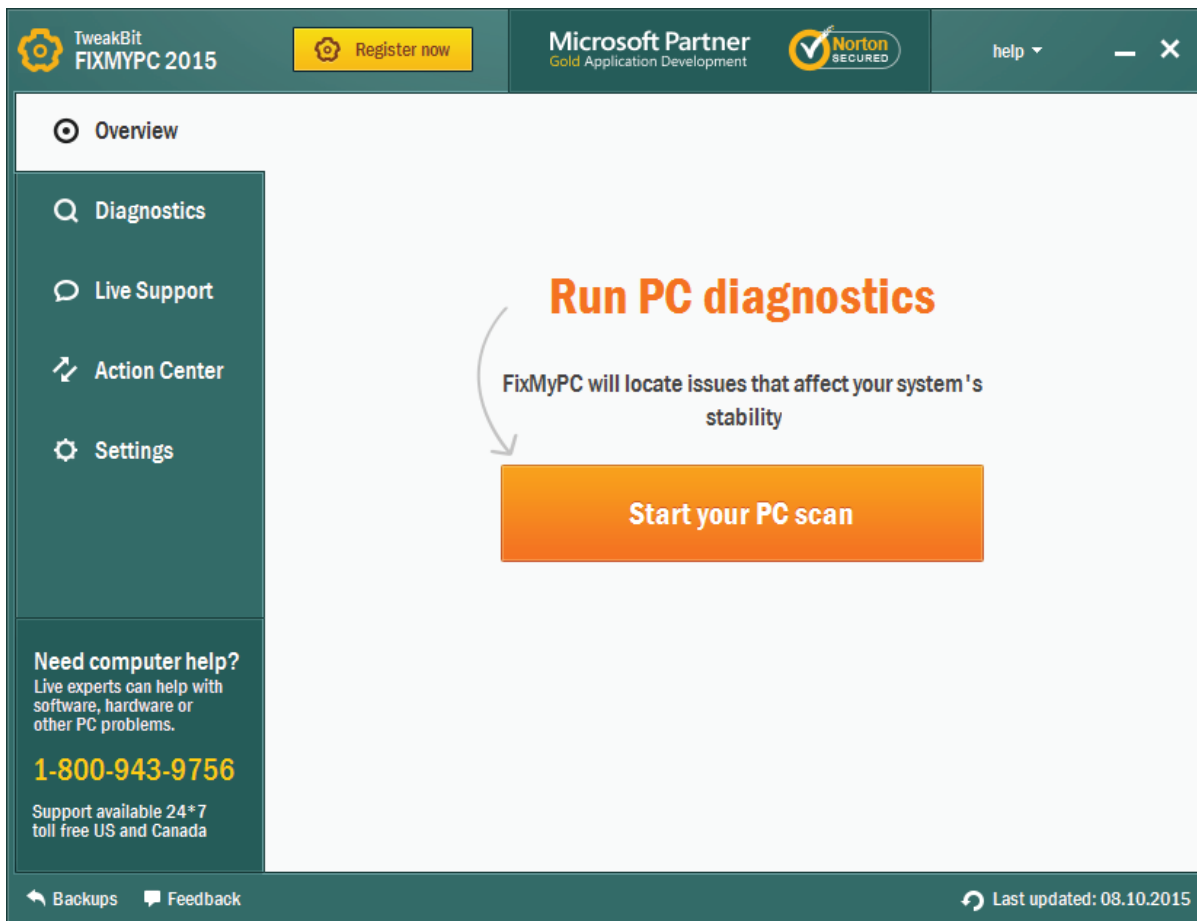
TweakBit
FIXMYPC 2015

Register now

Microsoft Partner
Gold Application Development

Norton
SECURED

help

Overview

Diagnostics

Live Support

Action Center

Settings

Run PC diagnostics

FixMyPC will locate issues that affect your system's stability

Start your PC scan

Need computer help?
Live experts can help with software, hardware or other PC problems.

1-800-943-9756

Support available 24*7
toll free US and Canada

Backups

Feedback

Last updated: 08.10.2015